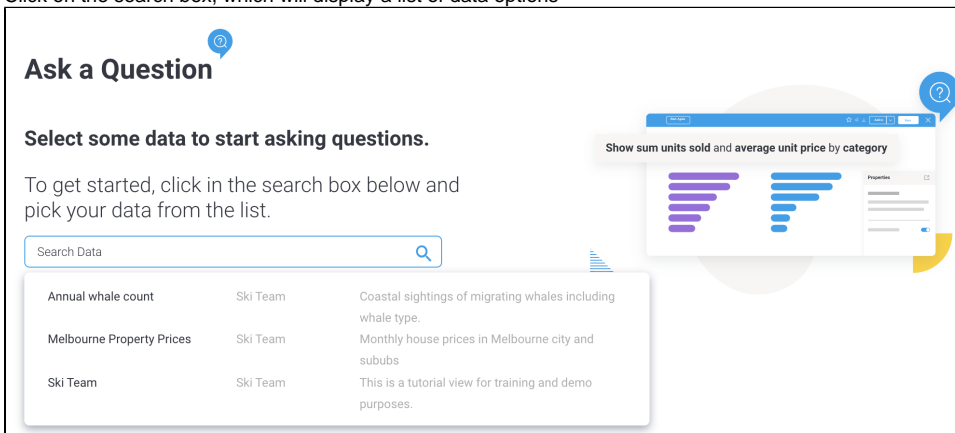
Click on the search box, which will display a list of data options

Ask a Question

Select some data to start asking questions.

To get started, click in the search box below and pick your data from the list.

Search Data

Show sum units sold and average unit price by category

Properties

| Annual whale count | Ski Team | Coastal sightings of migrating whales including whale type. |
|---|---|---|
| Melbourne Property Prices | Ski Team | Monthly house prices in Melbourne city and sububs |
| Ski Team | Ski Team | This is a tutorial view for training and demo purposes. |